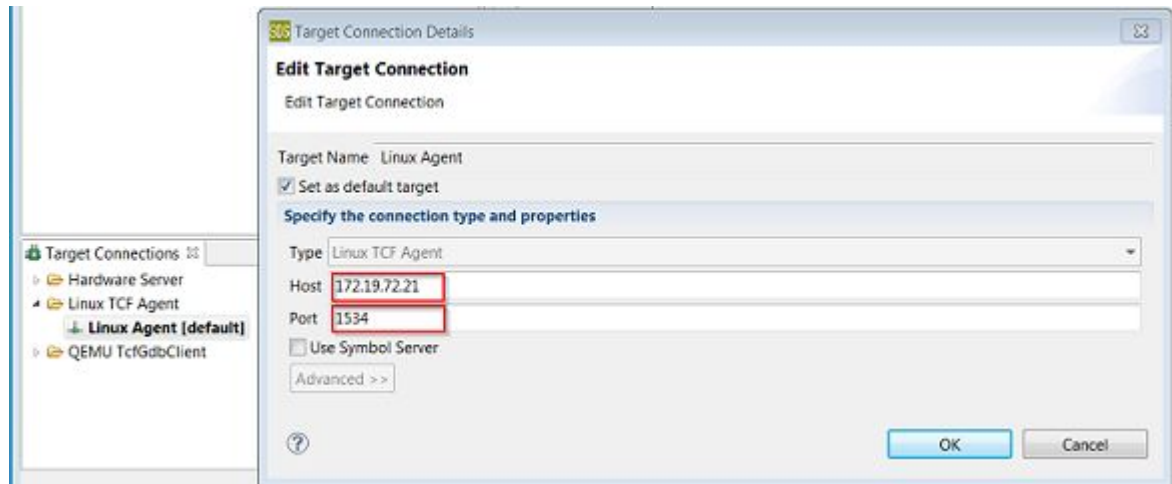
Target Connections ☒
Hardware Server
Linux TCF Agent
Linux Agent [default]
QEMU TcfGdbClient

SDS Target Connection Details

Edit Target Connection

Edit Target Connection

Target Name Linux Agent

Set as default target

Specify the connection type and properties

Type Linux TCF Agent

Host 172.19.72.21

Port 1534

Use Symbol Server

Advanced >>

?

OK

Cancel